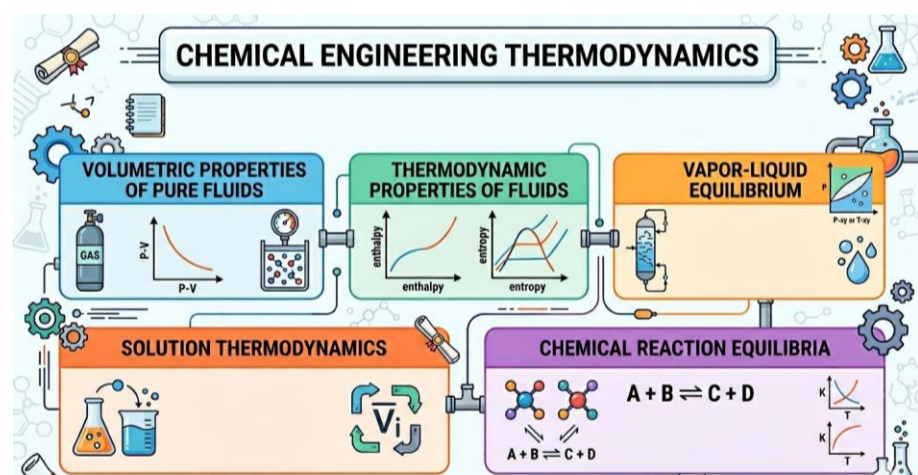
CHEMICAL ENGINEERING THERMODYNAMICS

VOLUMETRIC PROPERTIES OF PURE FLUIDS

GAS

P-V

P-V

THERMODYNAMIC PROPERTIES OF FLUIDS

enthalpy

enthalpy

entropy

entropy

VAPOR-LIQUID EQUILIBRIUM

P

P-xy or T-xy

SOLUTION THERMODYNAMICS

$\overline{V}_i$

CHEMICAL REACTION EQUILIBRIA

$A + B \rightleftharpoons C + D$

$A + B \rightleftharpoons C + D$

K

T

K

T